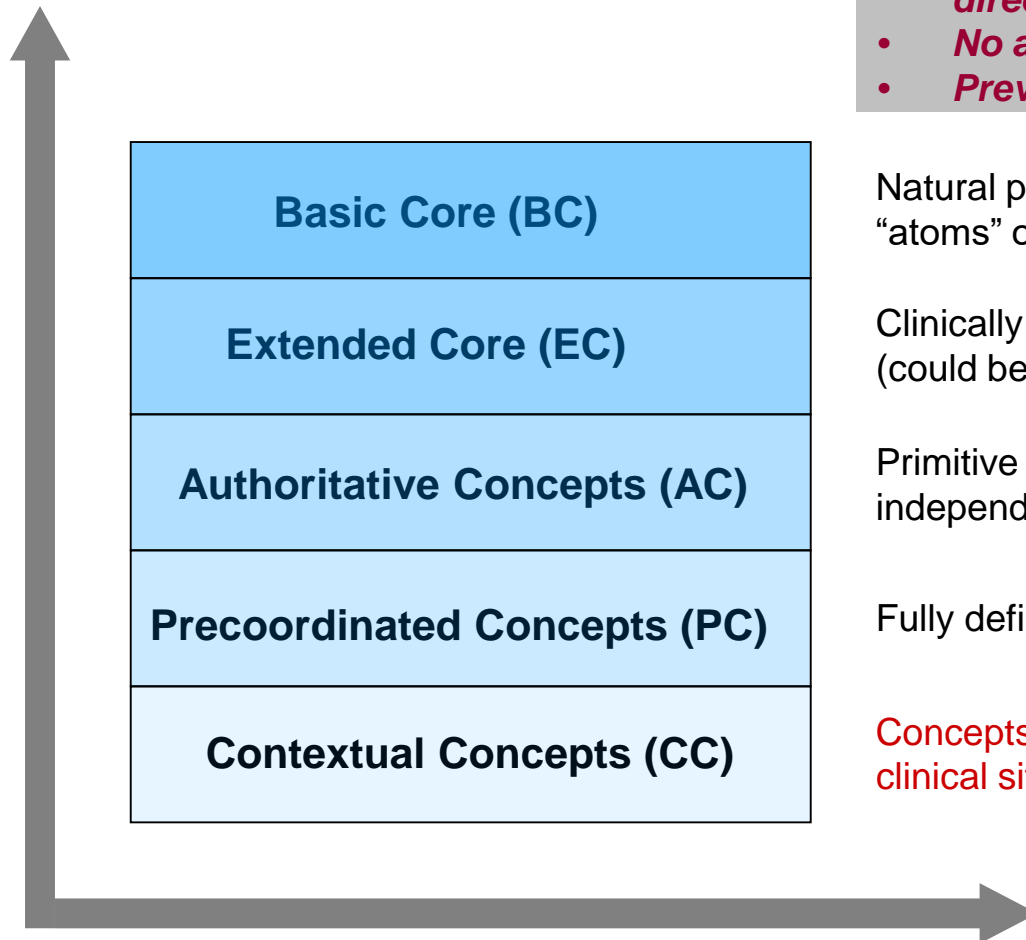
direc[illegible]
• No a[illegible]
• Prev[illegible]

Basic Core (BC)

Extended Core (EC)

Authoritative Concepts (AC)

Precoordinated Concepts (PC)

Contextual Concepts (CC)

Natural p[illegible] "atoms" c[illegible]

Clinically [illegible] (could be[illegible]

Primitive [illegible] independ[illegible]

Fully defi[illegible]

Concepts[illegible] clinical si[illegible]